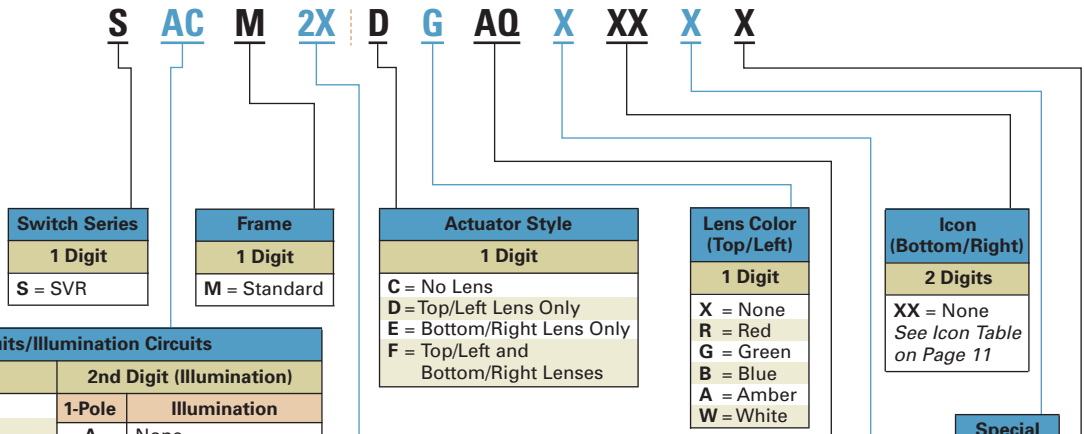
S AC M 2X D G AQ X XX X X

Switch Series
1 Digit
**S** = SVR

Frame
1 Digit
**M** = Standard

Actuator Style
1 Digit
**C** = No Lens
**D** = Top/Left Lens Only
**E** = Bottom/Right Lens Only
**F** = Top/Left and Bottom/Right Lenses

Lens Color (Top/Left)
1 Digit
**X** = None
**R** = Red
**G** = Green
**B** = Blue
**A** = Amber
**W** = White

Icon (Bottom/Right)
2 Digits
**XX** = None
*See Icon Table on Page 11*

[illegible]its/Illumination Circuits

| | 2nd Digit (Illumination) | |
|---|---|---|
| | 1-Pole | Illumination |
| | A | None |

Special